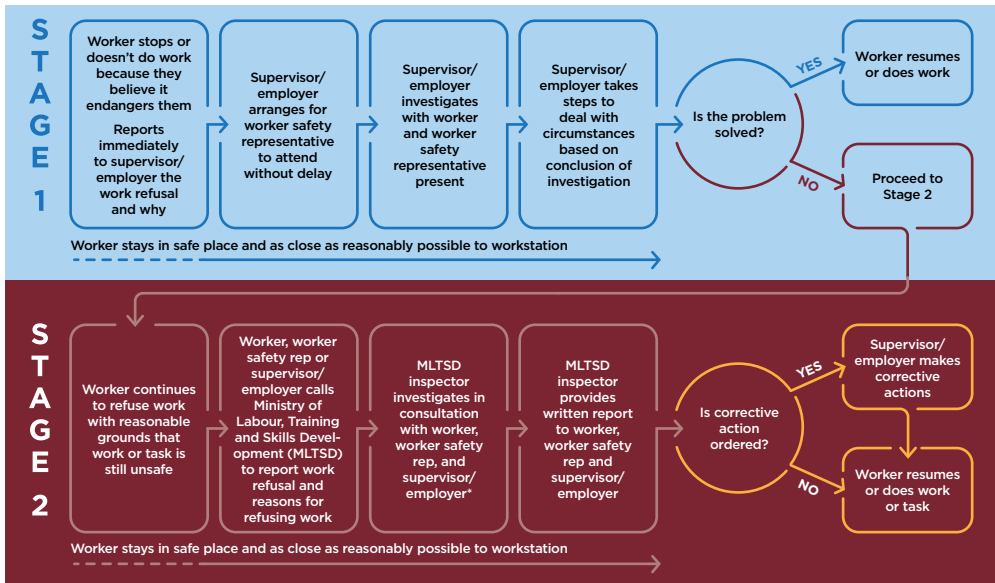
STAGE 1

Worker stops or doesn't do work because they believe it endangers them

Reports immediately to supervisor/ employer the work refusal and why

Supervisor/ employer arranges for worker safety representative to attend without delay

Supervisor/ employer investigates with worker and worker safety representative present

Supervisor/ employer takes steps to deal with circumstances based on conclusion of investigation

Is the problem solved?

YES

Worker resumes or does work

NO

Proceed to Stage 2

Worker stays in safe place and as close as reasonably possible to workstation

STAGE 2

Worker continues to refuse work with reasonable grounds that work or task is still unsafe

Worker, worker safety rep or supervisor/ employer calls Ministry of Labour, Training and Skills Development (MLTSD) to report work refusal and reasons for refusing work

MLTSD inspector investigates in consultation with worker, worker safety rep, and supervisor/ employer*

MLTSD inspector provides written report to worker, worker safety rep and supervisor/ employer

Is corrective action ordered?

YES

Supervisor/ employer makes corrective actions

NO

Worker resumes or does work or task

Worker stays in safe place and as close as reasonably possible to workstation